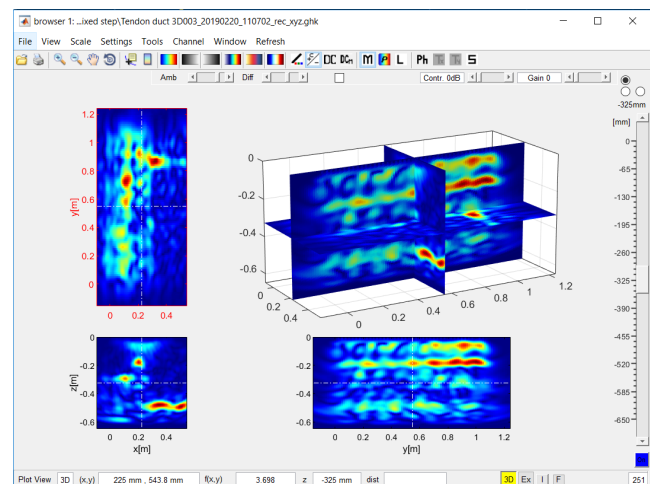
browser 1: ...ixed step\Tendon duct 3D003_20190220_110702_rec_xyz.ghk

File View Scale Settings Tools Channel Window Refresh

DC DCn M P L Ph S

Amb Diff Contr. 0dB Gain 0

-325mm

[mm]

0
-65
-130
-195
-260
-325
-390
-455
-520
-585
-650

1.2
1
0.8
0.6
0.4
0.2
0
y[m]
0 0.2 0.4

0
-0.2
-0.4
-0.6
0.4 0.2 0
0 0.2 0.4 0.6 0.8 1 1.2

-0.2
-0.4
-0.6
z[m]
0 0.2 0.4
x[m]

-0.2
-0.4
-0.6
0 0.2 0.4 0.6 0.8 1 1.2
y[m]

Plot View 3D (x,y) 225 mm , 543.8 mm f(x,y) 3.698 z -325 mm dist 3D Ex I F 251